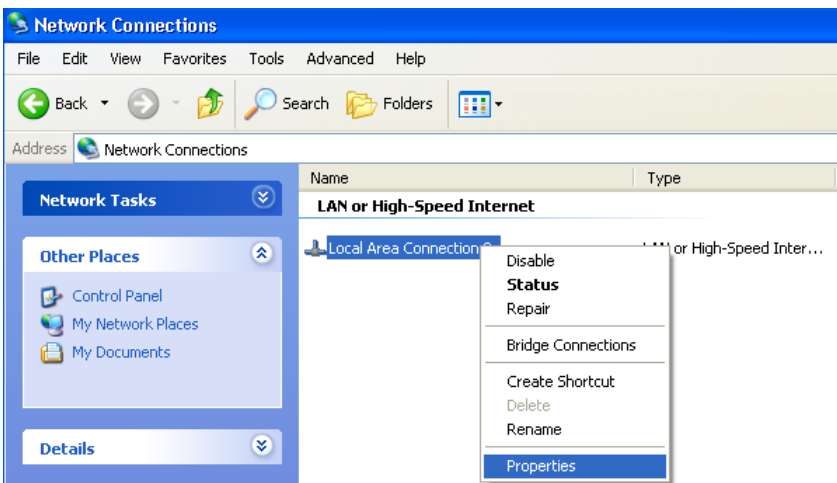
Network Connections

File Edit View Favorites Tools Advanced Help

Back Search Folders

Address Network Connections

Network Tasks

Other Places

Control Panel
My Network Places
My Documents

Details

Name
Type

LAN or High-Speed Internet

Local Area Connection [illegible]
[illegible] or High-Speed Inter...

Disable
Status
Repair
Bridge Connections
Create Shortcut
Delete
Rename
Properties